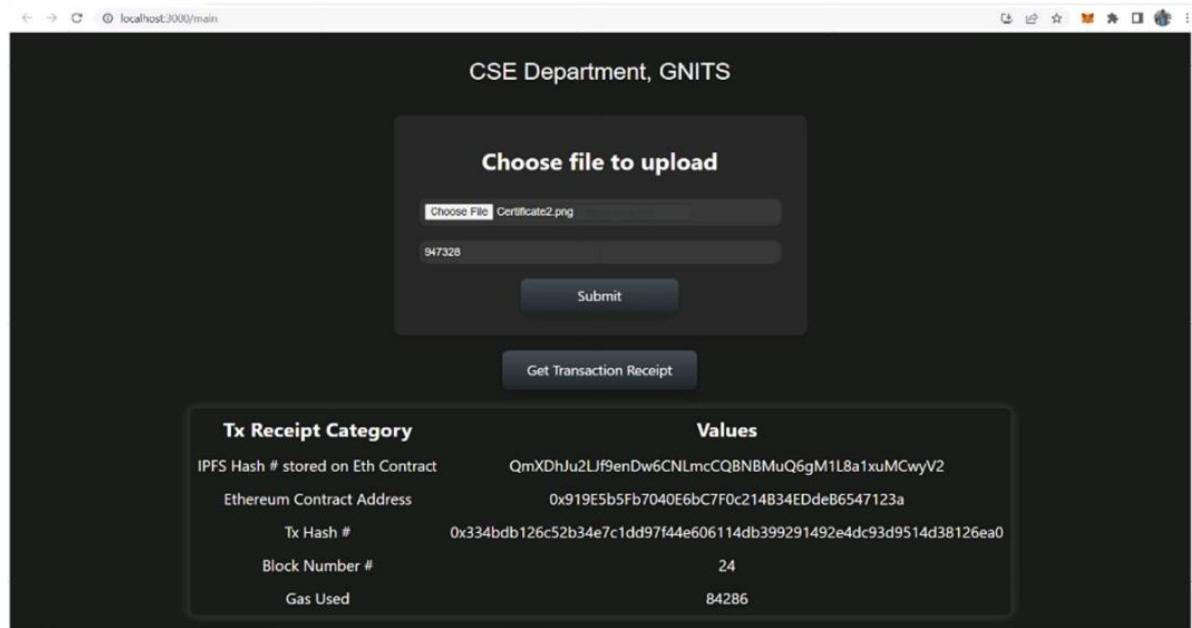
localhost:3000/main

CSE Department, GNITS

Choose file to upload

Choose File Certificate2.png

947328

Submit

Get Transaction Receipt

| Tx Receipt Category | Values |
|---|---|
| IPFS Hash # stored on Eth Contract | QmXDhJu2LJf9enDw6CNLmcCQBNBMuQ6gM1L8a1xuMCwyV2 |
| Ethereum Contract Address | 0x919E5b5Fb7040E6bC7F0c214B34EDdeB6547123a |
| Tx Hash # | 0x334bdb126c52b34e7c1dd97f44e606114db399291492e4dc93d9514d38126ea0 |
| Block Number # | 24 |
| Gas Used | 84286 |